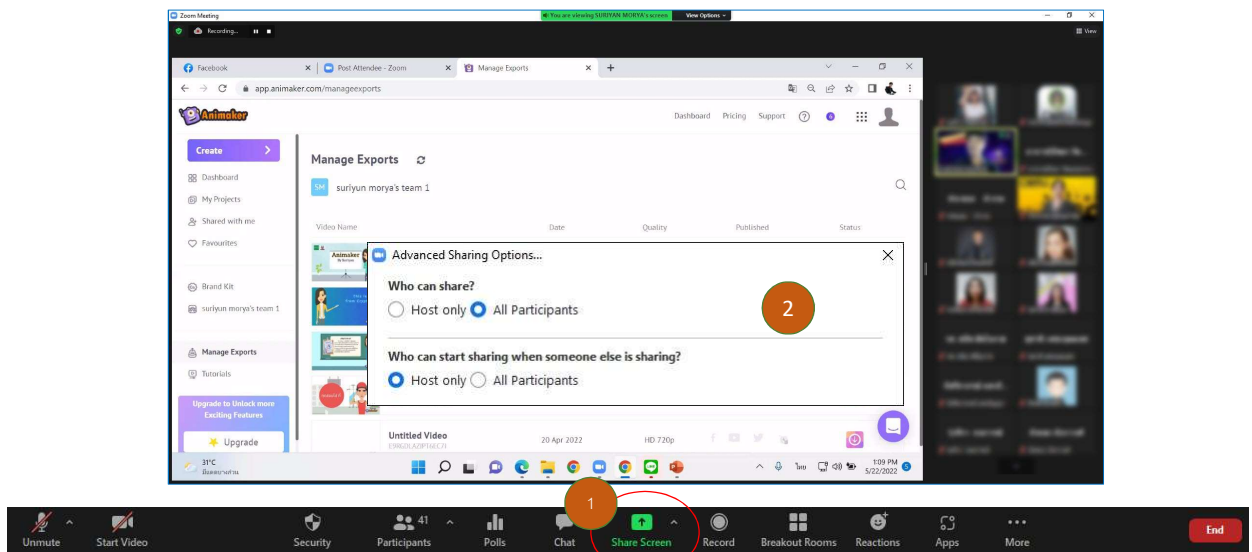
Zoom Meeting
You are viewing SURIYAN MORYA's screen
View Options
Recording...
View

Facebook
Post Attendee - Zoom
Manage Exports
app.animaker.com/manageexports

Animaker
Dashboard Pricing Support

Create
Dashboard
My Projects
Shared with me
Favourites
Brand Kit
suriyun morya's team 1
Manage Exports
Tutorials
Upgrade to Unlock more Exciting Features
Upgrade

Manage Exports
suriyun morya's team 1
Video Name Date Quality Published Status

Untitled Video
20 Apr 2022
HD 720p

Advanced Sharing Options...
Who can share?
Host only All Participants
2
Who can start sharing when someone else is sharing?
Host only All Participants

31°C
1:09 PM
5/22/2022

1

Unmute
Start Video
Security
41
Participants
Polls
Chat
Share Screen
Record
Breakout Rooms
Reactions
Apps
More
End